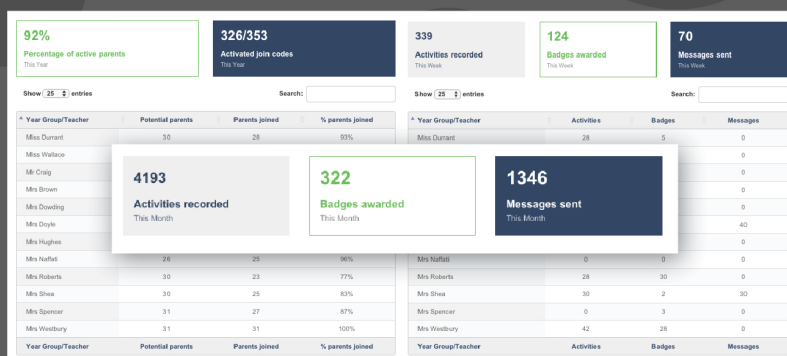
92%
Percentage of active parents
This Year

326/353
Activated join codes
This Year

339
Activities recorded
This Week

124
Badges awarded
This Week

70
Messages sent
This Week

Show 25 entries
Search:

| Year Group/Teacher | Potential parents | Parents joined | % parents joined |
|---|---|---|---|
| Miss Durrant | 30 | 28 | 93% |
| Miss Wallace | | | |
| Mr Craig | | | |
| Mrs Brown | | | |
| Mrs Dowding | | | |
| Mrs Doyle | | | |
| Mrs Hughes | | | |
| Mrs Naffati | 26 | 25 | 96% |
| Mrs Roberts | 30 | 23 | 77% |
| Mrs Shea | 30 | 25 | 83% |
| Mrs Spencer | 31 | 27 | 87% |
| Mrs Westbury | 31 | 31 | 100% |
| Year Group/Teacher | Potential parents | Parents joined | % parents joined |

Show 25 entries
Search:

| Year Group/Teacher | Activities | Badges | Messages |
|---|---|---|---|
| Miss Durrant | 28 | 5 | 0 |
| | | | 0 |
| | | | 0 |
| | | | 0 |
| | | | 0 |
| | | | 40 |
| | | | 0 |
| Mrs Naffati | 0 | 0 | 0 |
| Mrs Roberts | 28 | 30 | 0 |
| Mrs Shea | 30 | 2 | 30 |
| Mrs Spencer | 0 | 3 | 0 |
| Mrs Westbury | 42 | 28 | 0 |
| Year Group/Teacher | Activities | Badges | Messages |

4193
Activities recorded
This Month

322
Badges awarded
This Month

1346
Messages sent
This Month